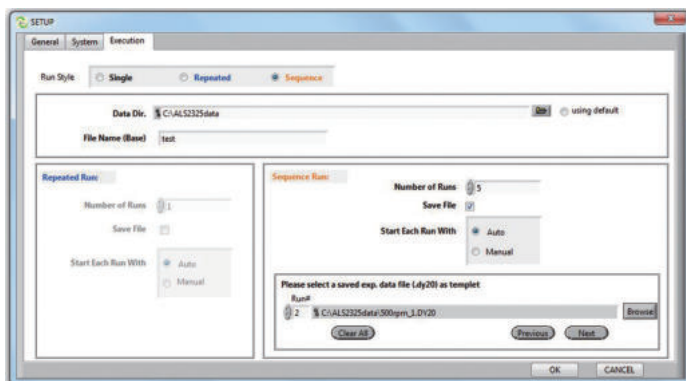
SETUP

General System Execution

Run Style Single Repeated Sequence

Data Dir. C:\ALS2325data using default

File Name (Base) test

Repeated Run:

Number of Runs 1

Save File

Start Each Run With Auto Manual

Sequence Run:

Number of Runs 5

Save File

Start Each Run With Auto Manual

Please select a saved exp. data file (.dy20) as templet

Run#

2 C:\ALS2325data\500rpm_1.DY20 Browse

Clear All Previous Next

OK CANCEL